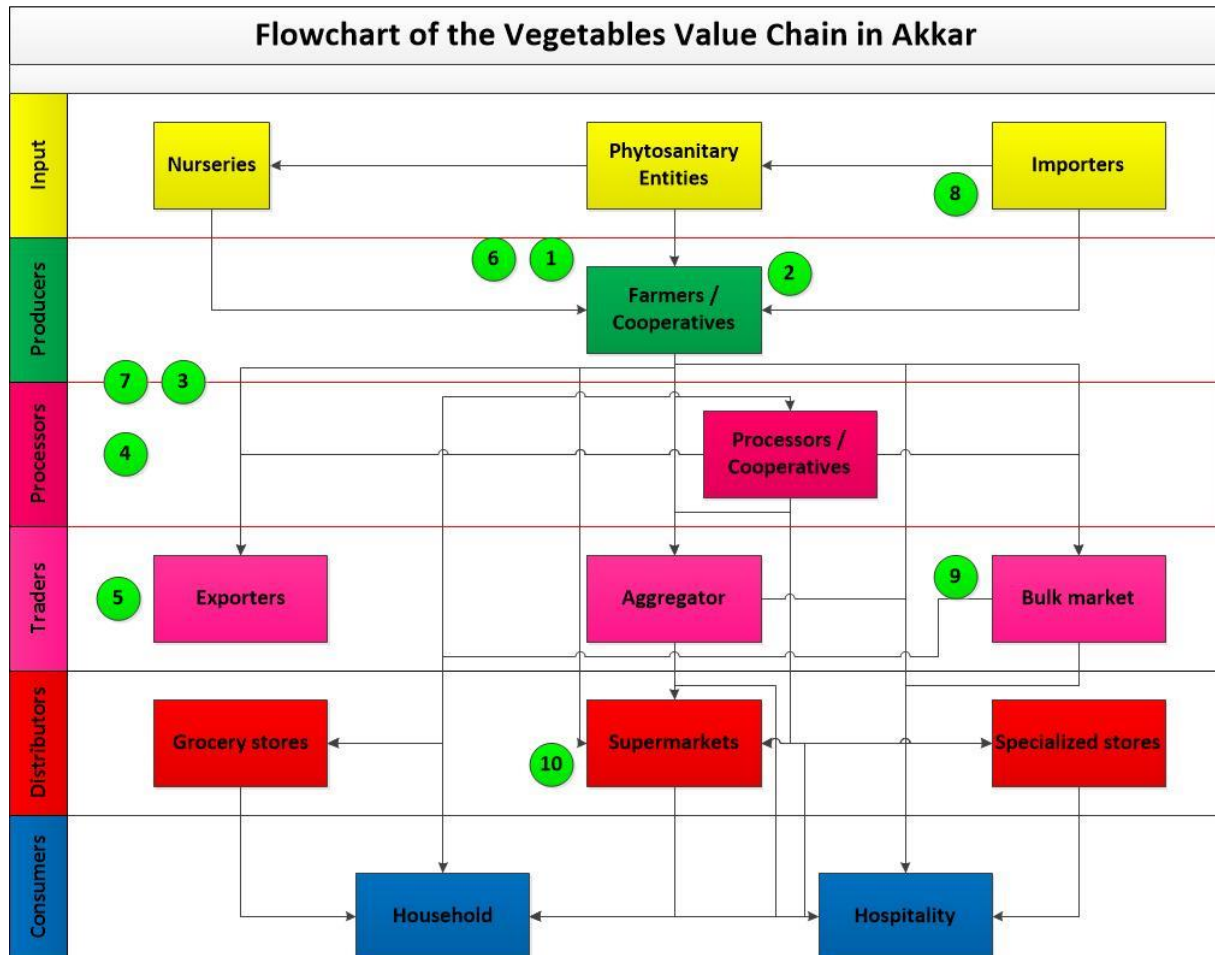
Flowchart of the Vegetables Value Chain in Akkar

Input
Nurseries
Phytosanitary Entities
Importers
8

Producers
6
1
Farmers / Cooperatives
2

7
3

Processors
4
Processors / Cooperatives

Traders
5
Exporters
Aggregator
9
Bulk market

Distributors
Grocery stores
10
Supermarkets
Specialized stores

Consumers
Household
Hospitality